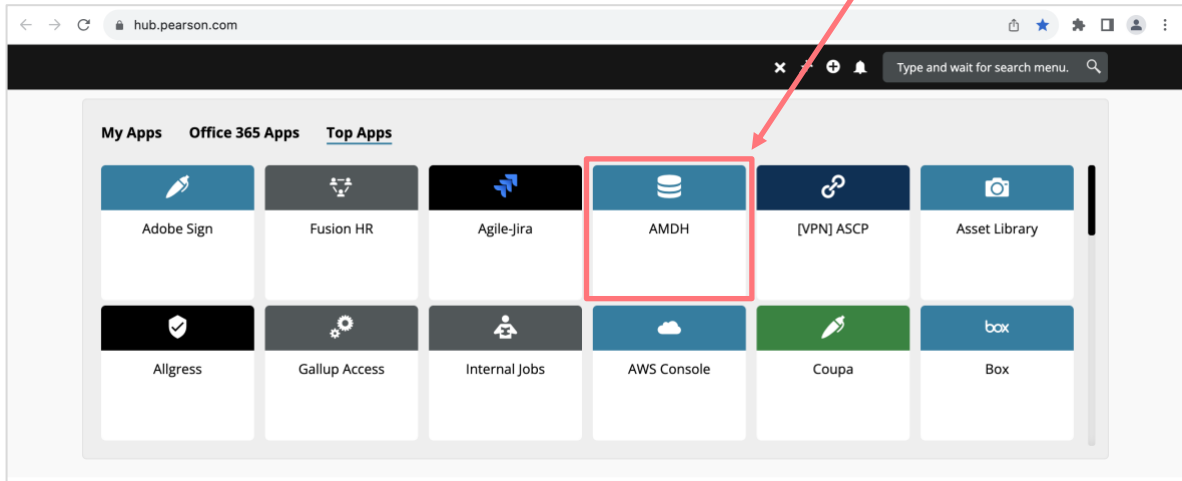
hub.pearson.com

Type and wait for search menu.

My Apps Office 365 Apps Top Apps

Adobe Sign

Fusion HR

Agile-Jira

AMDH

[VPN] ASCP

Asset Library

Allgress

Gallup Access

Internal Jobs

AWS Console

Coupa

box

Box